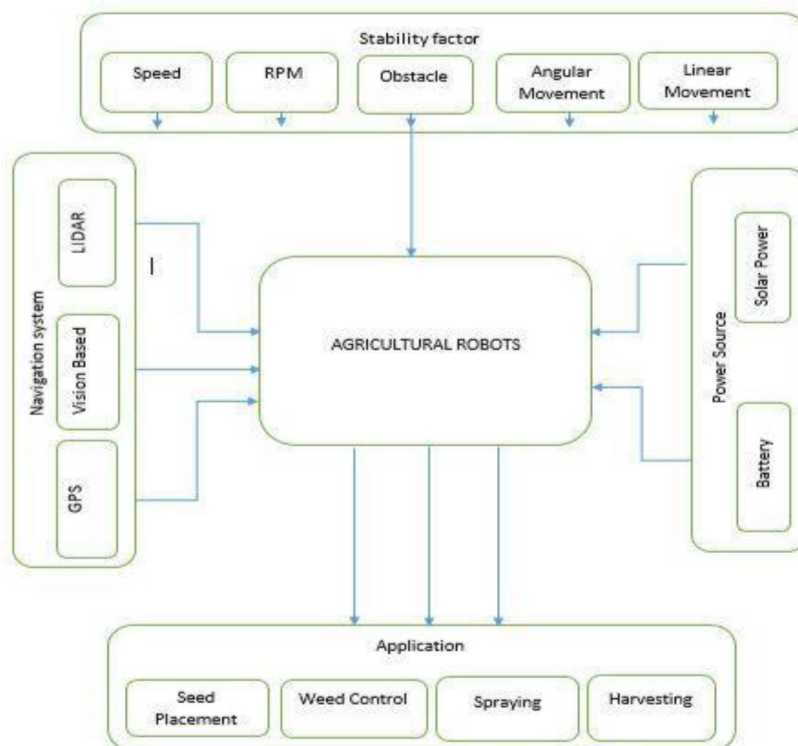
Stability factor

Speed

RPM

Obstacle

Angular Movement

Linear Movement

Navigation system

LIDAR

Vision Based

GPS

AGRICULTURAL ROBOTS

Power Source

Solar Power

Battery

Application

Seed Placement

Weed Control

Spraying

Harvesting